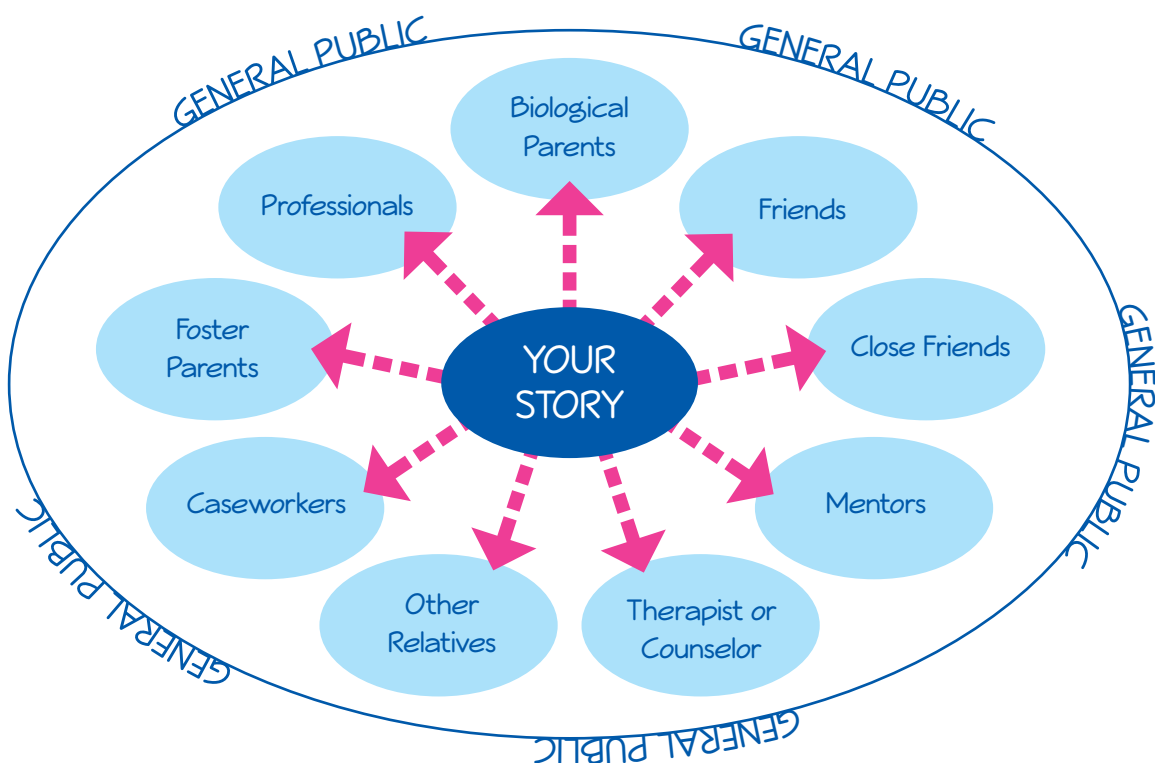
GENERAL PUBLIC

GENERAL PUBLIC

Biological Parents

Professionals

Friends

Foster Parents

YOUR STORY

Close Friends

GENERAL PUBLIC

Caseworkers

Mentors

Other Relatives

Therapist or Counselor

GENERAL PUBLIC

GENERAL PUBLIC